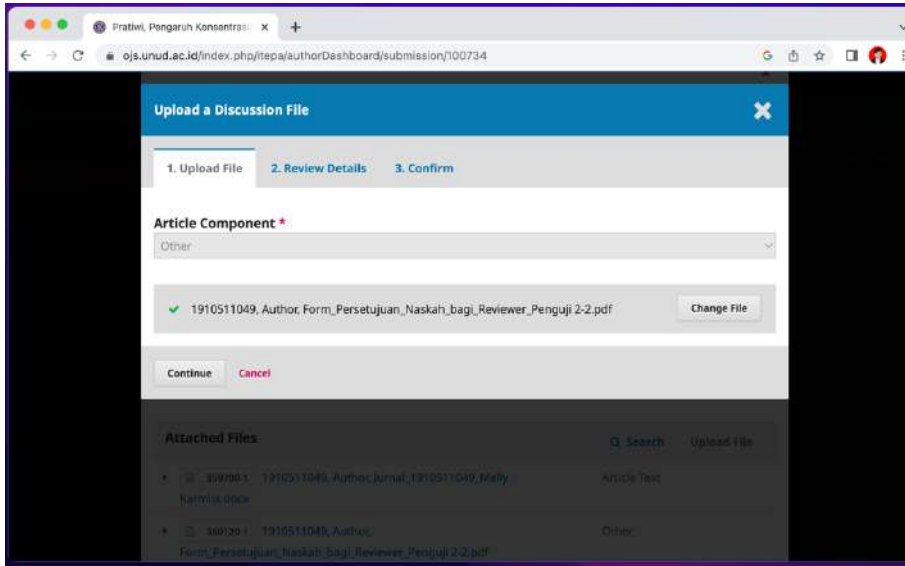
Pratiwi, Pengaruh Konsentras ×
+
ojs.unud.ac.id/index.php/itepa/authorDashboard/submission/100734

Upload a Discussion File

1. Upload File
2. Review Details
3. Confirm

Article Component *

Other

1910511049, Author, Form_Persetujuan_Naskah_bagi_Reviewer_Penguji 2-2.pdf

Change File

Continue
Cancel

Attached Files
Search
Upload File

359700-1 1910511049, Author, Jurnal_1910511049_Melly Karmila.docx
Article Text

360120-1 1910511049, Author, Form_Persetujuan_Naskah_bagi_Reviewer_Penguji 2-2.pdf
Other